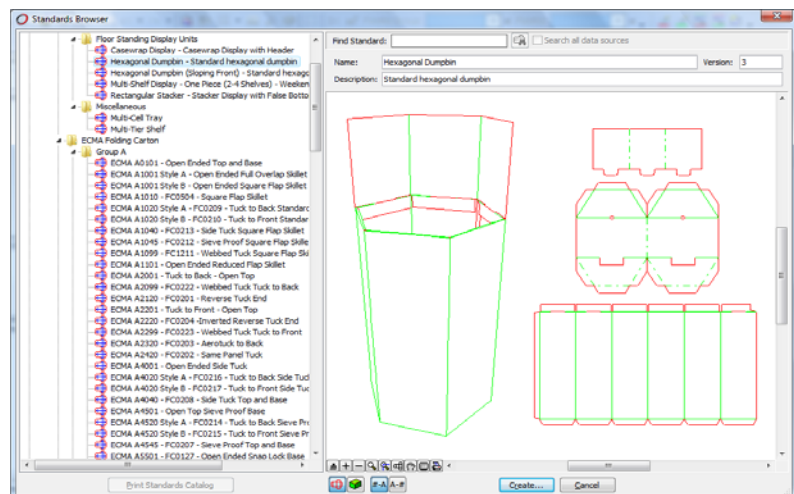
Standards Browser

Floor Standing Display Units
Casewrap Display - Casewrap Display with Header
Hexagonal Dumpbin - Standard hexagonal dumpbin
Hexagonal Dumpbin (Sloping Front) - Standard hexago
Multi-Shelf Display - One Piece (2-4 Shelves) - Weeken
Rectangular Stacker - Stacker Display with False Botto
Miscellaneous
Multi-Cell Tray
Multi-Tier Shelf
ECMA Folding Carton
Group A
ECMA A0101 - Open Ended Top and Base
ECMA A1001 Style A - Open Ended Full Overlap Skillet
ECMA A1001 Style B - Open Ended Square Flap Skillet
ECMA A1010 - FC0504 - Square Flap Skillet
ECMA A1020 Style A - FC0209 - Tuck to Back Standard
ECMA A1020 Style B - FC0210 - Tuck to Front Standar
ECMA A1040 - FC0213 - Side Tuck Square Flap Skillet
ECMA A1045 - FC0212 - Sieve Proof Square Flap Skille
ECMA A1099 - FC1211 - Webbed Tuck Square Flap Ski
ECMA A1101 - Open Ended Reduced Flap Skillet
ECMA A2001 - Tuck to Back - Open Top
ECMA A2099 - FC0222 - Webbed Tuck Tuck to Back
ECMA A2120 - FC0201 - Reverse Tuck End
ECMA A2201 - Tuck to Front - Open Top
ECMA A2220 - FC0204 -Inverted Reverse Tuck End
ECMA A2299 - FC0223 - Webbed Tuck Tuck to Front
ECMA A2320 - FC0203 - Aerotuck to Back
ECMA A2420 - FC0202 - Same Panel Tuck
ECMA A4001 - Open Ended Side Tuck
ECMA A4020 Style A - FC0216 - Tuck to Back Side Tuck
ECMA A4020 Style B - FC0217 - Tuck to Front Side Tuc
ECMA A4040 - FC0208 - Side Tuck Top and Base
ECMA A4501 - Open Top Sieve Proof Base
ECMA A4520 Style A - FC0214 - Tuck to Back Sieve Pr
ECMA A4520 Style B - FC0215 - Tuck to Front Sieve Pr
ECMA A4545 - FC0207 - Sieve Proof Top and Base
ECMA A5501 - FC0127 - Open Ended Snap Lock Base

Find Standard:
Search all data sources
Name: Hexagonal Dumpbin
Version: 3
Description: Standard hexagonal dumpbin

Print Standards Catalog
#-A A-#
Create...
Cancel